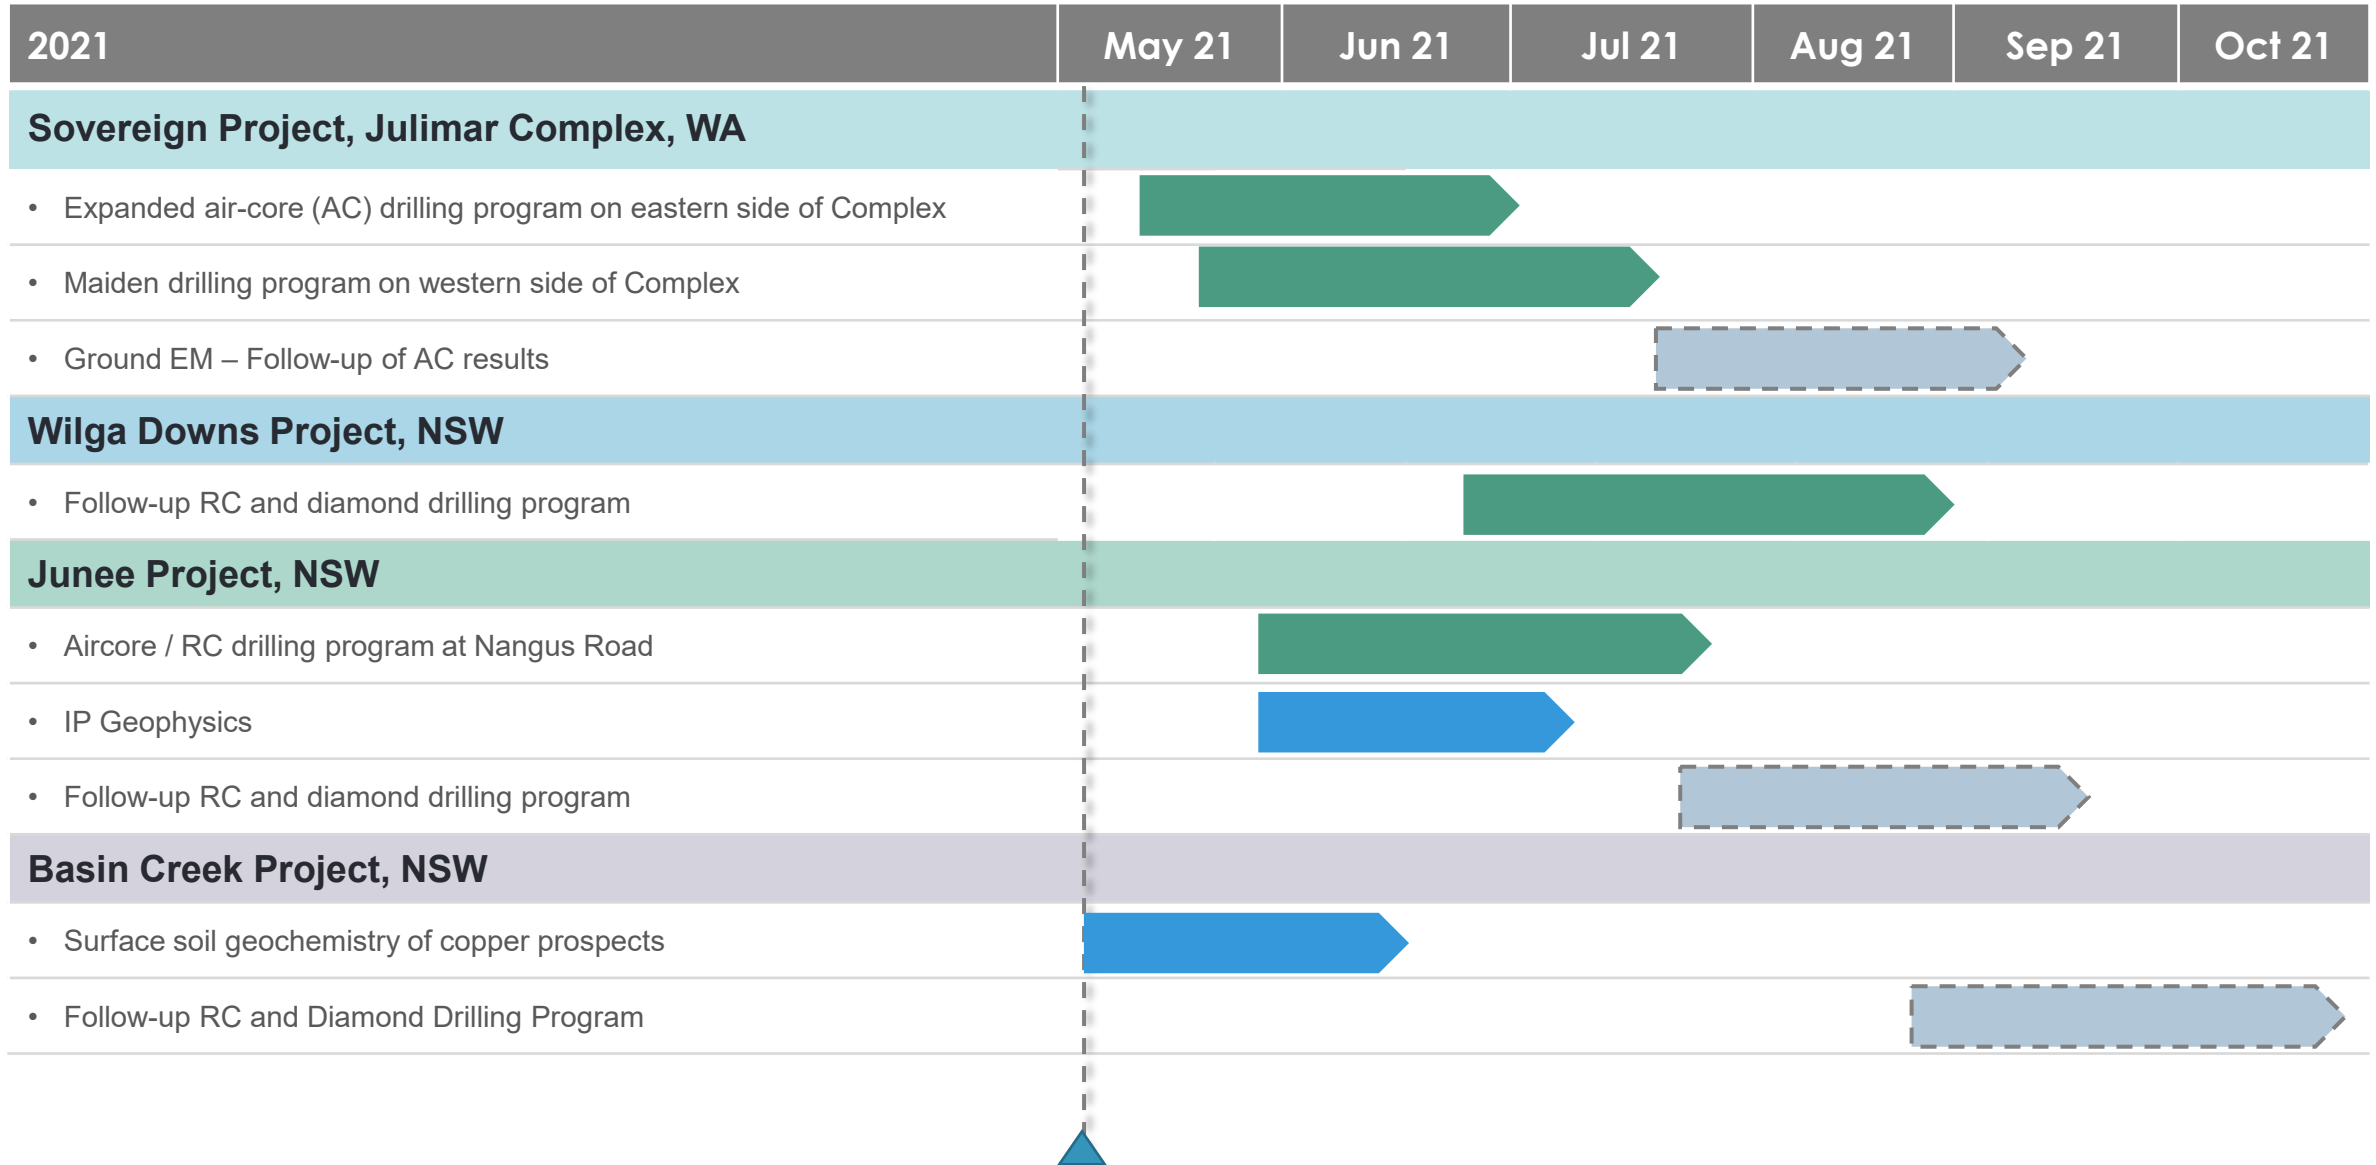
| 2021 | May 21 | Jun 21 | Jul 21 | Aug 21 | Sep 21 | Oct 21 |
|---|---|---|---|---|---|---|

Sovereign Project, Julimar Complex, WA

- Expanded air-core (AC) drilling program on eastern side of Complex
- Maiden drilling program on western side of Complex
- Ground EM – Follow-up of AC results

Wilga Downs Project, NSW

- Follow-up RC and diamond drilling program

Junee Project, NSW

- Aircore / RC drilling program at Nangus Road
- IP Geophysics
- Follow-up RC and diamond drilling program

Basin Creek Project, NSW

- Surface soil geochemistry of copper prospects
- Follow-up RC and Diamond Drilling Program